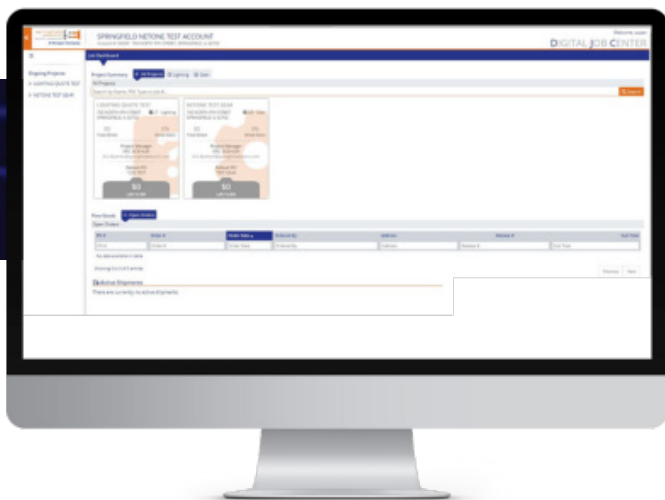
SPRINGFIELD NETONE TEST ACCOUNT

Welcome user

DIGITAL JOB CENTER

Job Dashboard

Ongoing Projects

> LIGHTING QUOTE TEST

> NETONE TEST GEAR

Project Summary

All Projects

Lighting

Gear

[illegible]

LIGHTING QUOTE TEST

NETONE TEST GEAR

$0

$0

Open Orders

No data available in table

Active Shipments

There are currently no active shipments.

Previous

Next